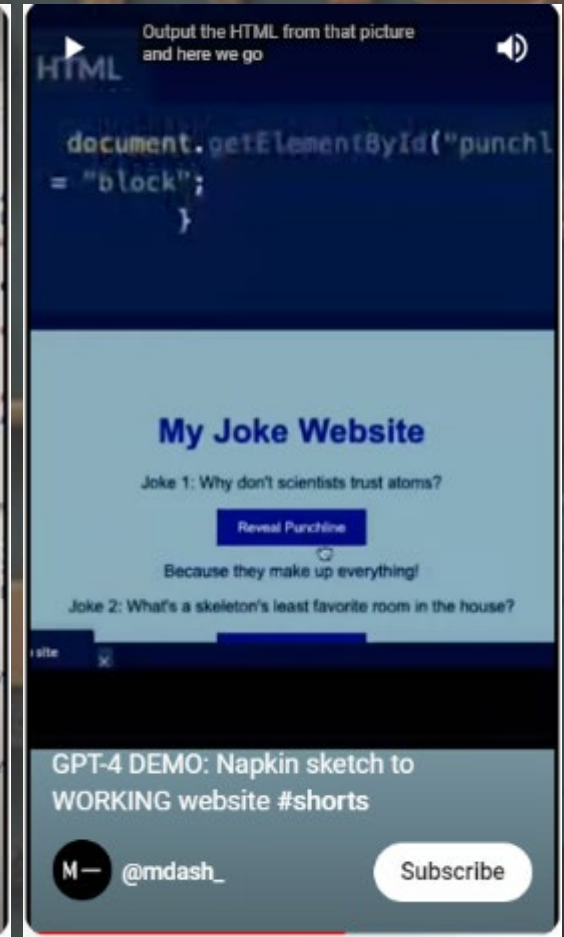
Output the HTML from that picture and here we go

HTML

document.getElementById("punchl
= "block";
}

My Joke Website

Joke 1: Why don't scientists trust atoms?

Reveal Punchline

Because they make up everything!

Joke 2: What's a skeleton's least favorite room in the house?

site

GPT-4 DEMO: Napkin sketch to WORKING website #shorts

M—

@mdash_

Subscribe